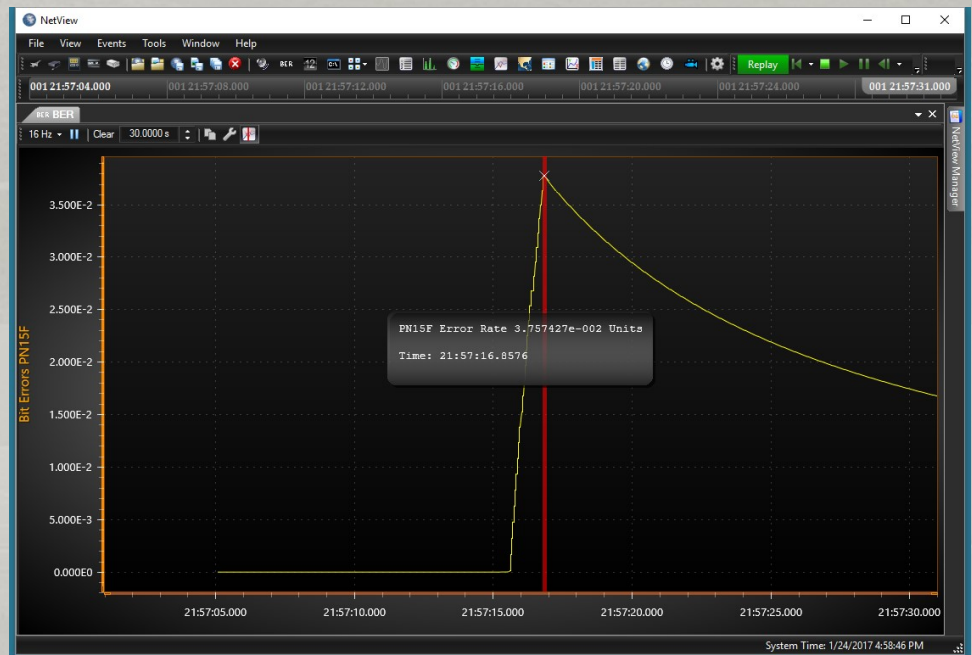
NetView

File View Events Tools Window Help

BER

Replay

001 21:57:04.000 001 21:57:08.000 001 21:57:12.000 001 21:57:16.000 001 21:57:20.000 001 21:57:24.000 001 21:57:31.000

BER BER

16 Hz Clear 30.0000 s

NetView Manager

Bit Errors PN15F

3.500E-2
3.000E-2
2.500E-2
2.000E-2
1.500E-2
1.000E-2
5.000E-3
0.000E0

PN15F Error Rate 3.757427e-002 Units

Time: 21:57:16.8576

21:57:05.000 21:57:10.000 21:57:15.000 21:57:20.000 21:57:25.000 21:57:30.000

System Time: 1/24/2017 4:58:46 PM